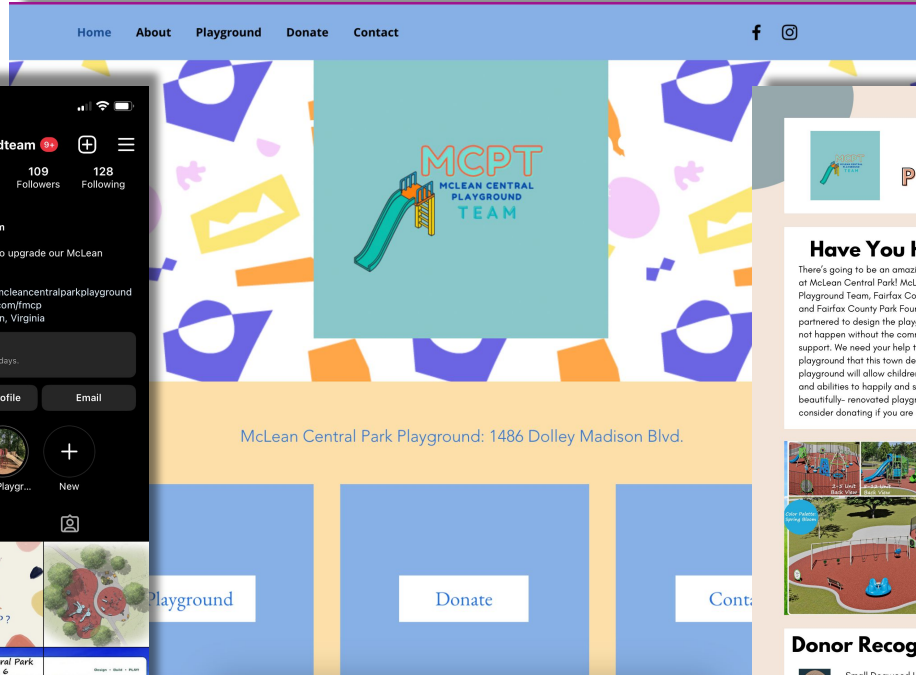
Home About Playground Donate Contact

dteam 9+

109 Followers

128 Following

n

o upgrade our McLean

ncleancentralparkplayground
om/fmcp
n, Virginia

days.

ofile

Email

Playgr...

New

P?

ral Park

MCPT
McLEAN CENTRAL PLAYGROUND
TEAM

McLean Central Park Playground: 1486 Dolley Madison Blvd.

Playground

Donate

Conta

P

Have You H

There's going to be an amazi at McLean Central Park! McL Playground Team, Fairfax Co and Fairfax County Park Fou partnered to design the play not happen without the comm support. We need your help t playground that this town de playground will allow childre and abilities to happily and s beautifully- renovated playgr consider donating if you are

2-5' Unit Back View

2-12 Unit Back View

Color Palette: Spring Bloom

Donor Recog